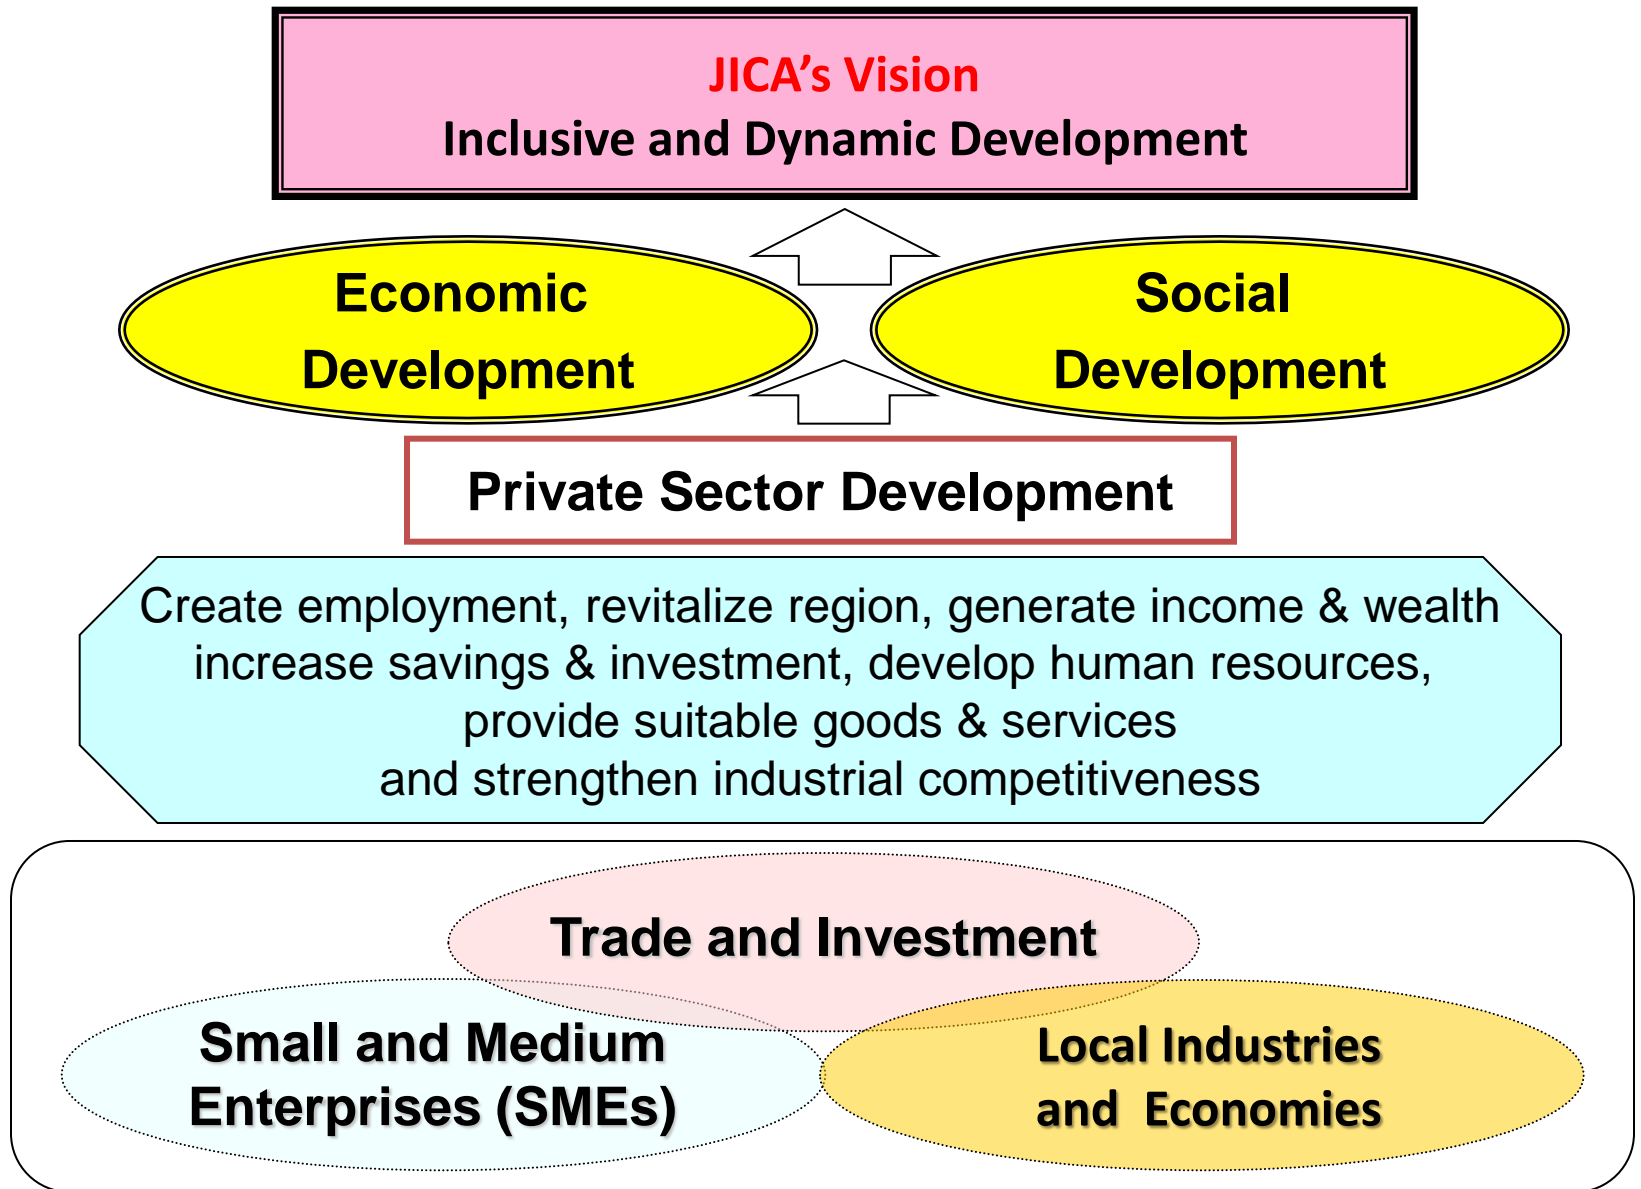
JICA’s Vision
Inclusive and Dynamic Development

Economic Development

Social Development

Private Sector Development

Create employment, revitalize region, generate income & wealth increase savings & investment, develop human resources, provide suitable goods & services and strengthen industrial competitiveness

Trade and Investment

Small and Medium Enterprises (SMEs)

Local Industries and Economies